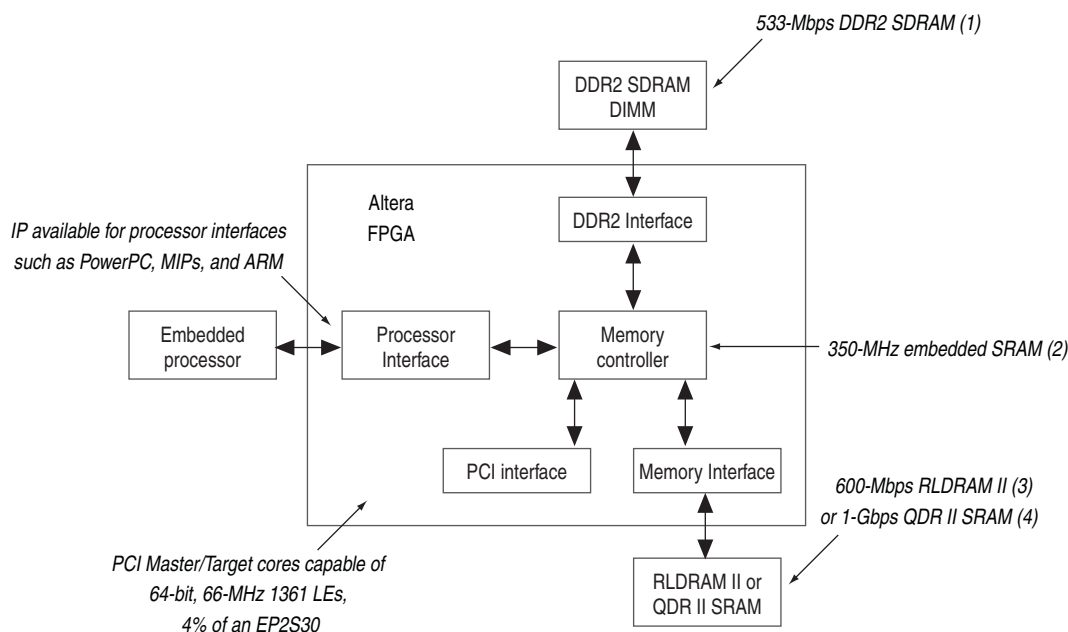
533-Mbps DDR2 SDRAM (1)

DDR2 SDRAM DIMM

Altera FPGA

DDR2 Interface

IP available for processor interfaces such as PowerPC, MIPs, and ARM

Embedded processor

Processor Interface

Memory controller

350-MHz embedded SRAM (2)

PCI interface

Memory Interface

600-Mbps RLDRAM II (3) or 1-Gbps QDR II SRAM (4)

PCI Master/Target cores capable of 64-bit, 66-MHz 1361 LEs, 4% of an EP2S30

RLDRAM II or QDR II SRAM